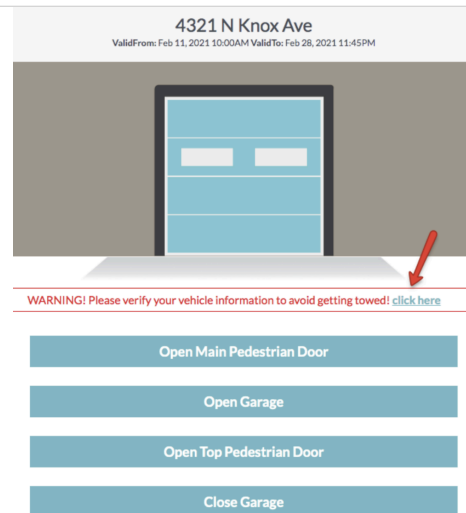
4321 N Knox Ave
ValidFrom: Feb 11, 2021 10:00AM ValidTo: Feb 28, 2021 11:45PM

WARNING! Please verify your vehicle information to avoid getting towed! click here

Open Main Pedestrian Door

Open Garage

Open Top Pedestrian Door

Close Garage